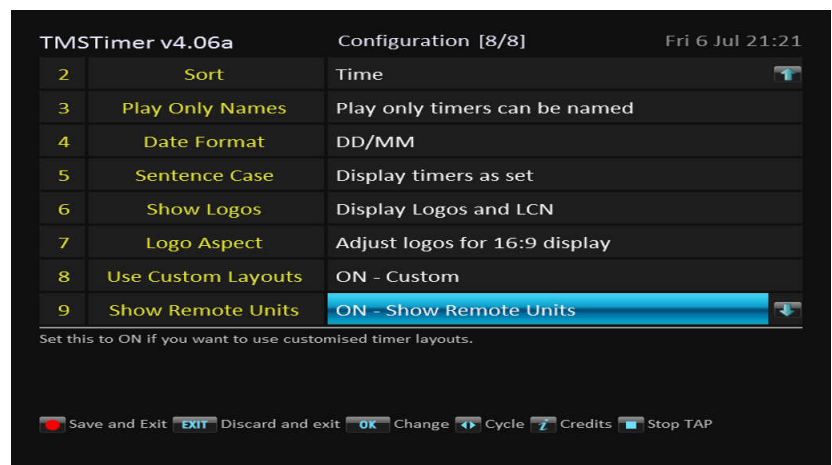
TMSTimer v4.06a Configuration [8/8] Fri 6 Jul 21:21

| | | |
|---|---|---|
| 2 | Sort | Time |
| 3 | Play Only Names | Play only timers can be named |
| 4 | Date Format | DD/MM |
| 5 | Sentence Case | Display timers as set |
| 6 | Show Logos | Display Logos and LCN |
| 7 | Logo Aspect | Adjust logos for 16:9 display |
| 8 | Use Custom Layouts | ON - Custom |
| 9 | Show Remote Units | ON - Show Remote Units |

Set this to ON if you want to use customised timer layouts.

Save and Exit EXIT Discard and exit OK Change Cycle i Credits Stop TAP